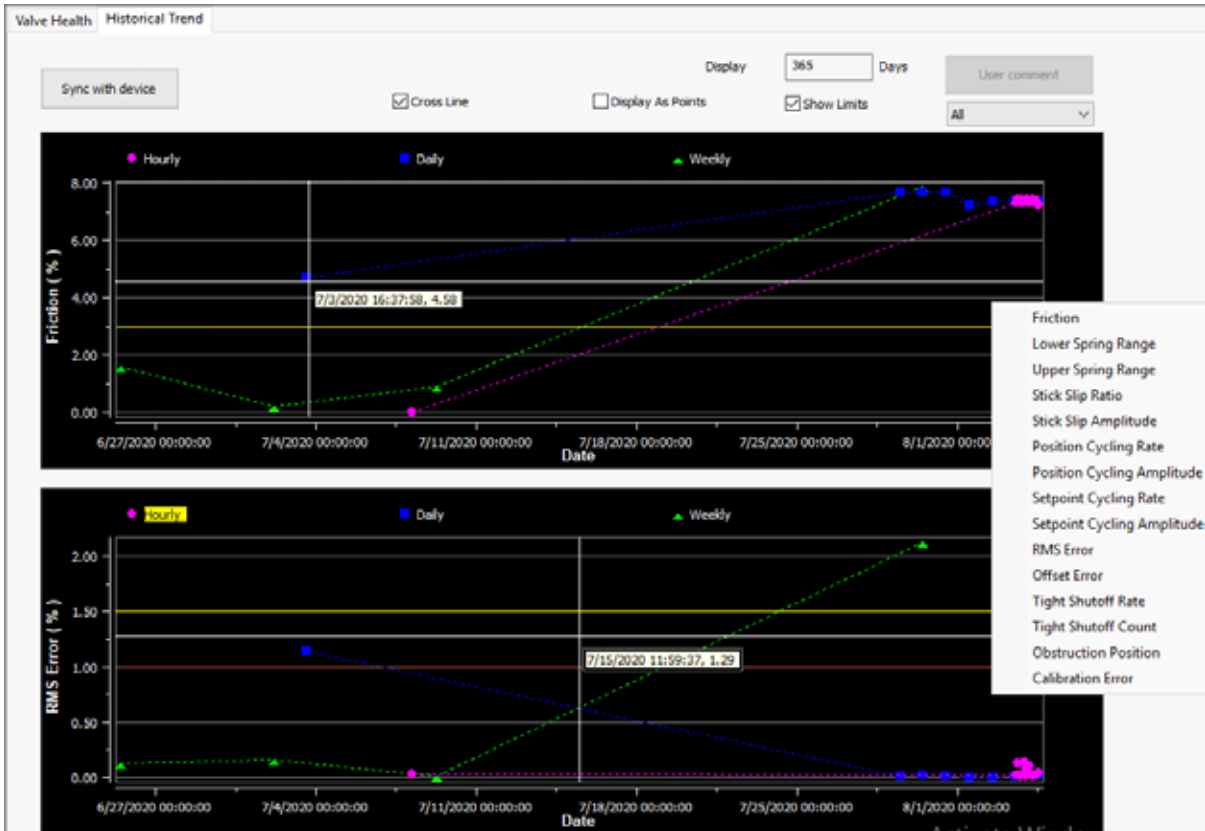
Valve Health | Historical Trend

Sync with device

Display 365 Days

User comment

Cross Line

Display As Points

Show Limits

All

Hourly Daily Weekly

8.00
6.00
4.00
2.00
0.00

Friction ( % )

7/3/2020 16:37:58, 4.58

6/27/2020 00:00:00 7/4/2020 00:00:00 7/11/2020 00:00:00 7/18/2020 00:00:00 7/25/2020 00:00:00 8/1/2020 00:00:00

Date

Friction
Lower Spring Range
Upper Spring Range
Stick Slip Ratio
Stick Slip Amplitude
Position Cycling Rate
Position Cycling Amplitude
Setpoint Cycling Rate
Setpoint Cycling Amplitude
RMS Error
Offset Error
Tight Shutoff Rate
Tight Shutoff Count
Obstruction Position
Calibration Error

Hourly Daily Weekly

2.00
1.50
1.00
0.50
0.00

RMS Error ( % )

7/15/2020 11:59:37, 1.29

6/27/2020 00:00:00 7/4/2020 00:00:00 7/11/2020 00:00:00 7/18/2020 00:00:00 7/25/2020 00:00:00 8/1/2020 00:00:00

Date